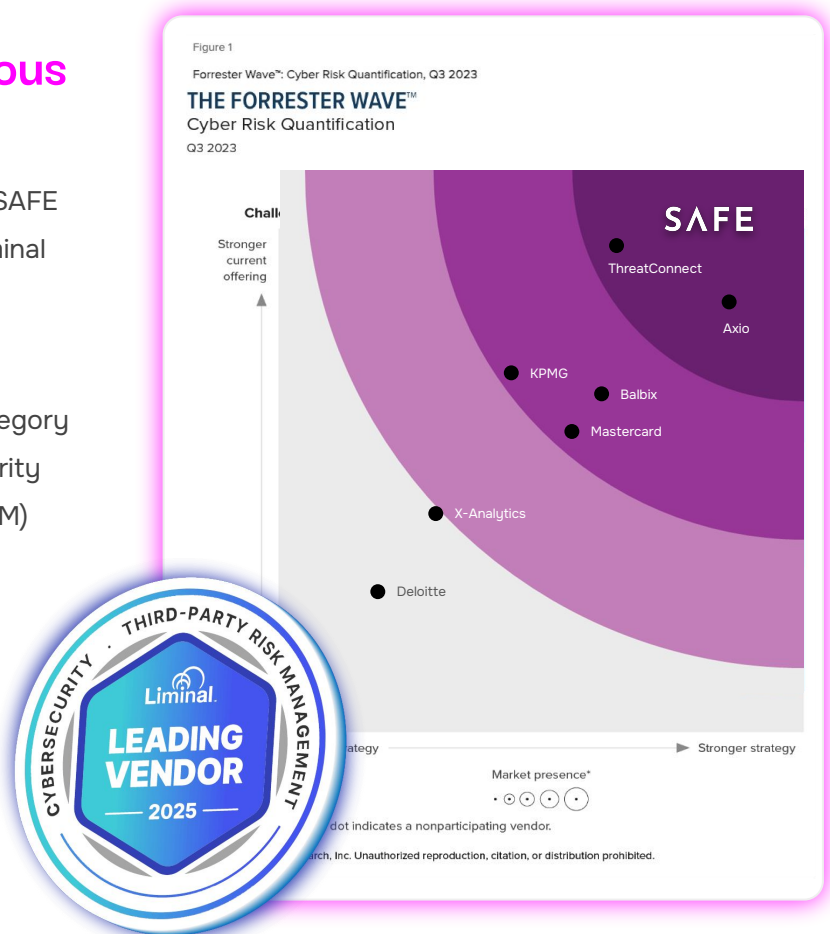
ous

SAFE

inal

egory

rity

M)

Figure 1

Forrester Wave™: Cyber Risk Quantification, Q3 2023

THE FORRESTER WAVE™

Cyber Risk Quantification

Q3 2023

Chall

Stronger current offering

SAFE

ThreatConnect

Axio

KPMG

Balbix

Mastercard

X-Analytics

Deloitte

rategy

Stronger strategy

Market presence*

dot indicates a nonparticipating vendor.

rch, Inc. Unauthorized reproduction, citation, or distribution prohibited.

CYBERSECURITY · THIRD-PARTY RISK MANAGEMENT

Liminal

LEADING VENDOR

2025